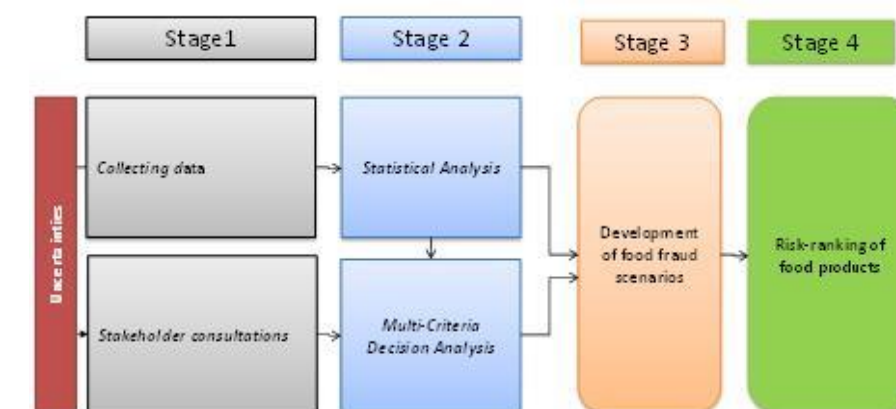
Stage1

Stage 2

Stage 3

Stage 4

Uncertainties

Collecting data

Stakeholder consultations

Statistical Analysis

Multi-Criteria Decision Analysis

Development of food fraud scenarios

Risk-ranking of food products